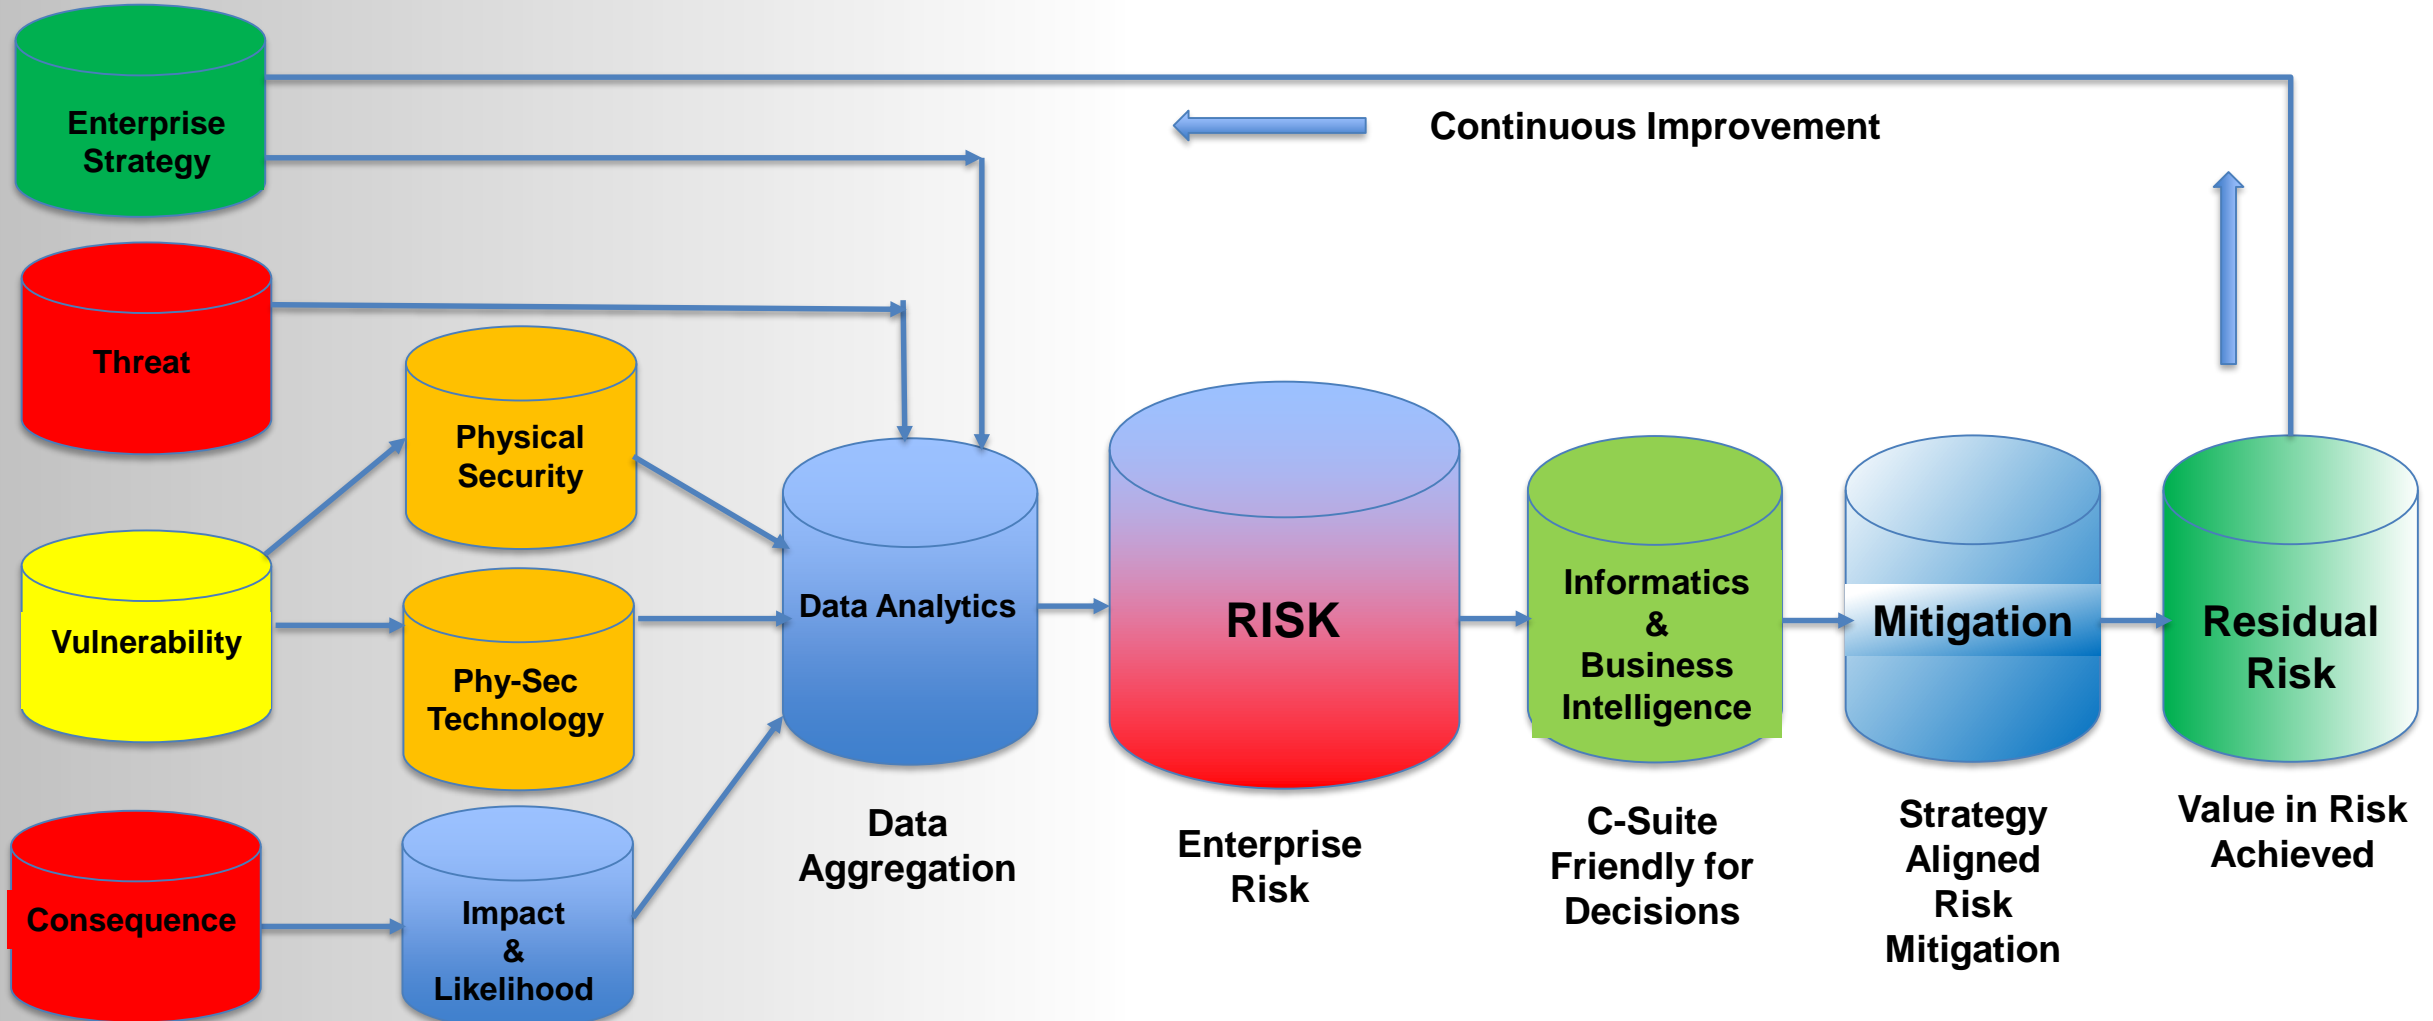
Enterprise Strategy

Continuous Improvement

Threat

Physical Security

Vulnerability

Phy-Sec Technology

Consequence

Impact & Likelihood

Data Analytics

RISK

Informatics & Business Intelligence

Mitigation

Residual Risk

Data Aggregation

Enterprise Risk

C-Suite Friendly for Decisions

Strategy Aligned Risk Mitigation

Value in Risk Achieved